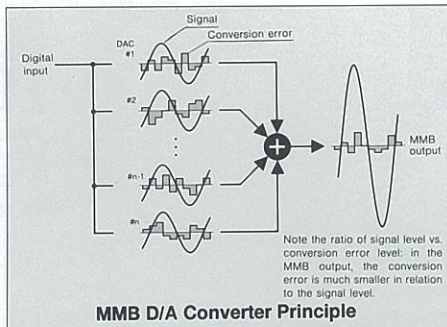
Signal

Conversion error

DAC #1

Digital input

#2

#n-1

#n

MMB output

Note the ratio of signal level vs. conversion error level: in the MMB output, the conversion error is much smaller in relation to the signal level.

MMB D/A Converter Principle